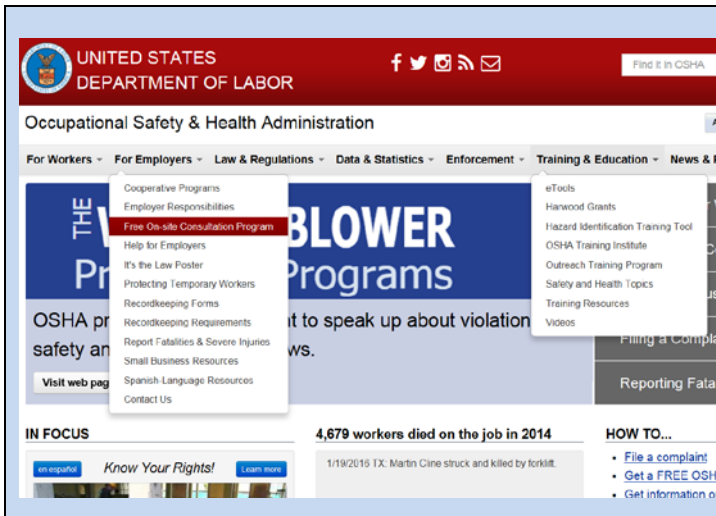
UNITED STATES DEPARTMENT OF LABOR

Find it in OSHA

Occupational Safety & Health Administration

For Workers ▾ For Employers ▾ Law & Regulations ▾ Data & Statistics ▾ Enforcement ▾ Training & Education ▾ News & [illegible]

Cooperative Programs
Employer Responsibilities
Free On-site Consultation Program
Help for Employers
It's the Law Poster
Protecting Temporary Workers
Recordkeeping Forms
Recordkeeping Requirements
Report Fatalities & Severe Injuries
Small Business Resources
Spanish-Language Resources
Contact Us

eTools
Harwood Grants
Hazard Identification Training Tool
OSHA Training Institute
Outreach Training Program
Safety and Health Topics
Training Resources
Videos

THE W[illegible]BLOWER
Pr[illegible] Programs

OSHA pr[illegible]t to speak up about violation
safety an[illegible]ws.

Visit web pag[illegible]

Filing a Compla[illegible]

Reporting Fata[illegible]

IN FOCUS

en español Know Your Rights! Learn more

4,679 workers died on the job in 2014

1/19/2016 TX: Martin Cine struck and killed by forklift.

HOW TO...

• File a complaint
• Get a FREE OSH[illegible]
• Get information o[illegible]